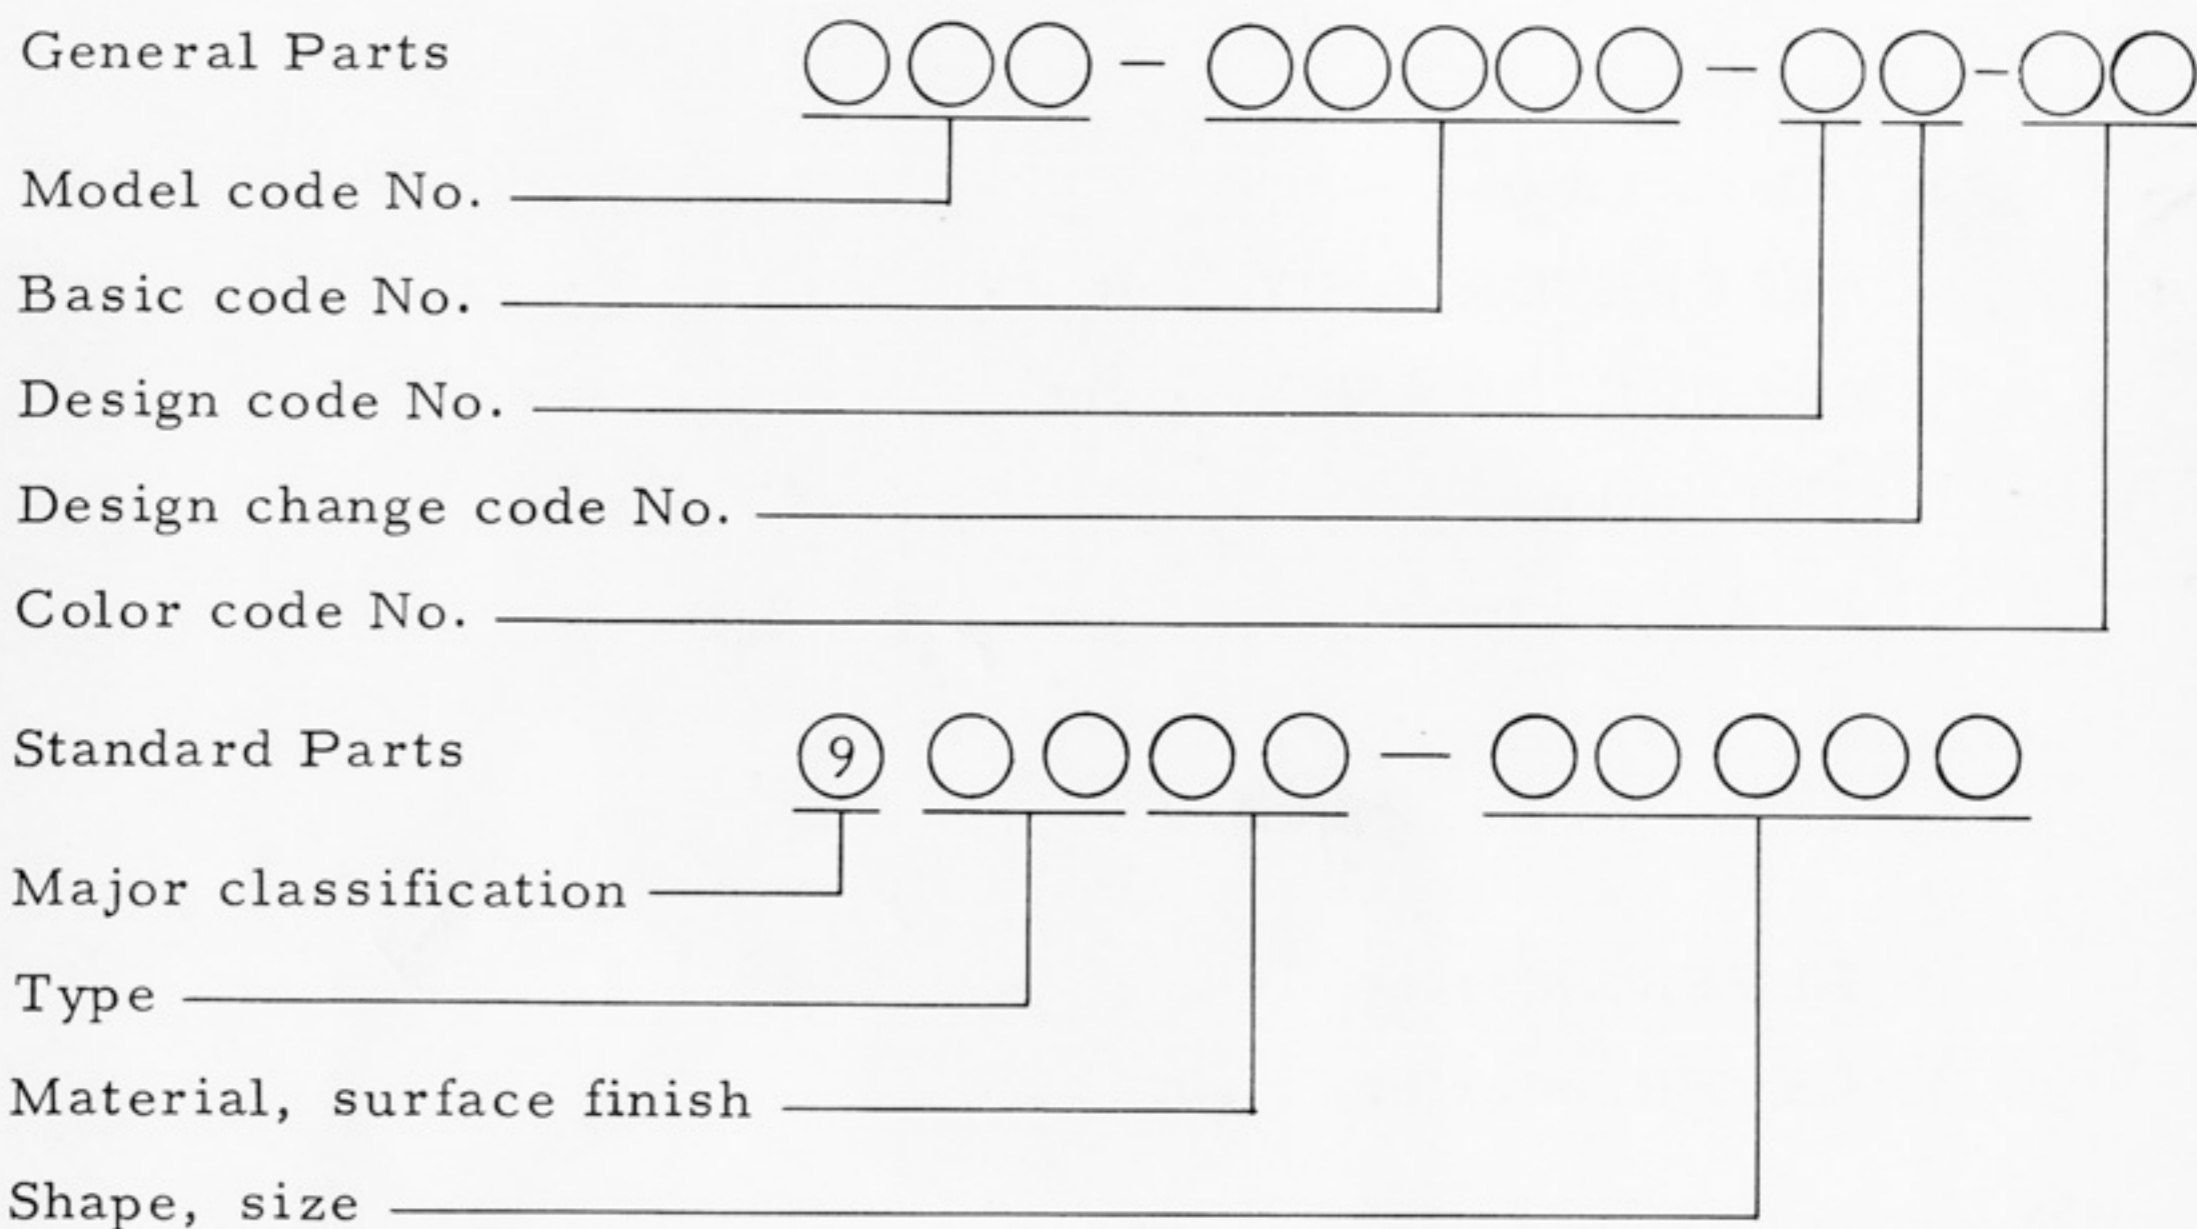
General Parts ○○○ - ○○○○○ - ○ ○ - ○○

Model code No.

Basic code No.

Design code No.

Design change code No.

Color code No.

Standard Parts 9 ○○○○ — ○○○○○

Major classification

Type

Material, surface finish

Shape, size